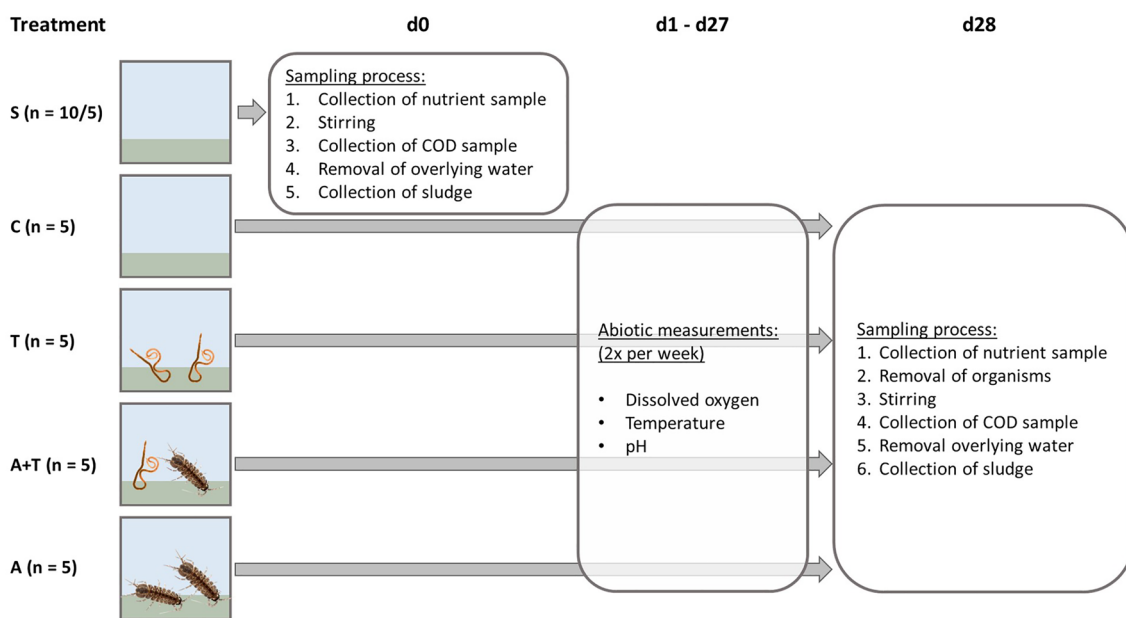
Treatment

d0

d1 - d27

d28

S (n = 10/5)

Sampling process:
1. Collection of nutrient sample
2. Stirring
3. Collection of COD sample
4. Removal of overlying water
5. Collection of sludge

C (n = 5)

T (n = 5)

A+T (n = 5)

A (n = 5)

Abiotic measurements:
(2x per week)

• Dissolved oxygen
• Temperature
• pH

Sampling process:
1. Collection of nutrient sample
2. Removal of organisms
3. Stirring
4. Collection of COD sample
5. Removal overlying water
6. Collection of sludge